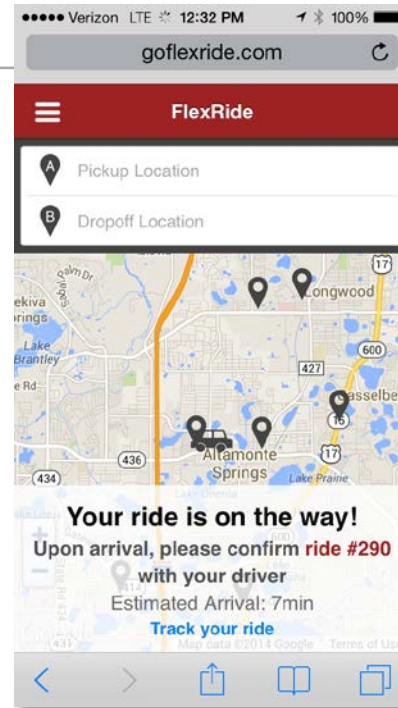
●●●●● Verizon LTE 12:32 PM 100%

goflexride.com

FlexRide

A Pickup Location

B Dropoff Location

Palm Dr

ekiva

rings

Lake Brantley

e Rd

Longwood

17

600

427

asselbe

15

436

17

Altamonte Springs

434

Lake Prairie

Lake Orienta

Your ride is on the way!

Upon arrival, please confirm ride #290 with your driver

Estimated Arrival: 7min

Track your ride

Map data ©2014 Google Terms of Us